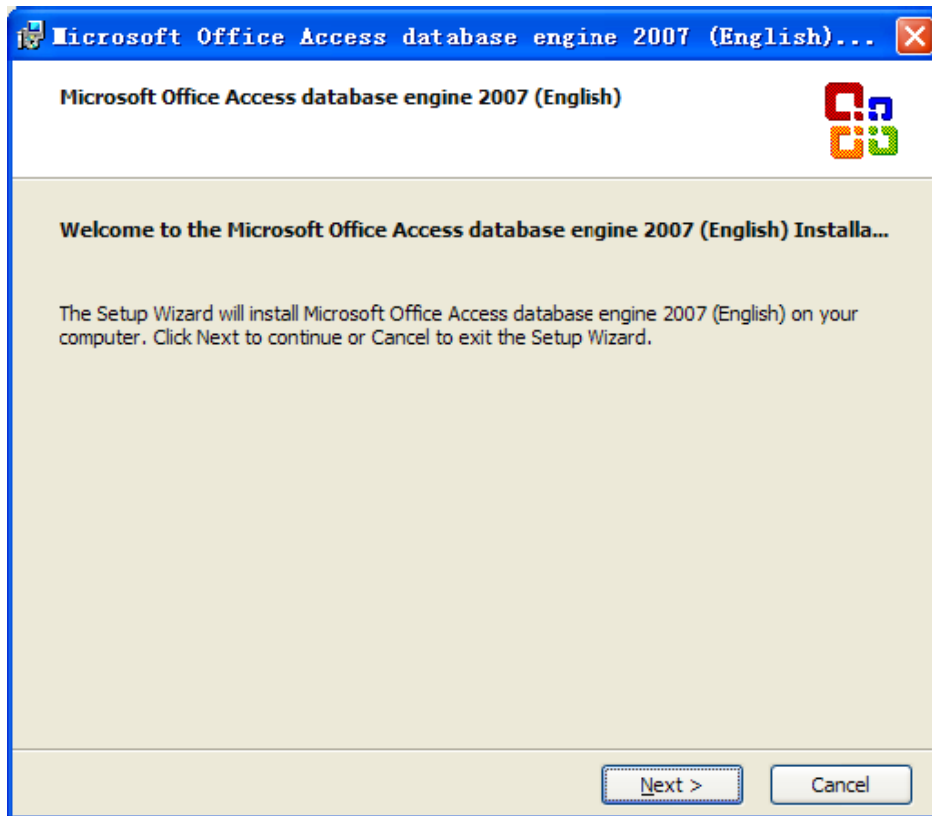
Microsoft Office Access database engine 2007 (English)...

Microsoft Office Access database engine 2007 (English)

Welcome to the Microsoft Office Access database engine 2007 (English) Installa...

The Setup Wizard will install Microsoft Office Access database engine 2007 (English) on your computer. Click Next to continue or Cancel to exit the Setup Wizard.

Next >

Cancel